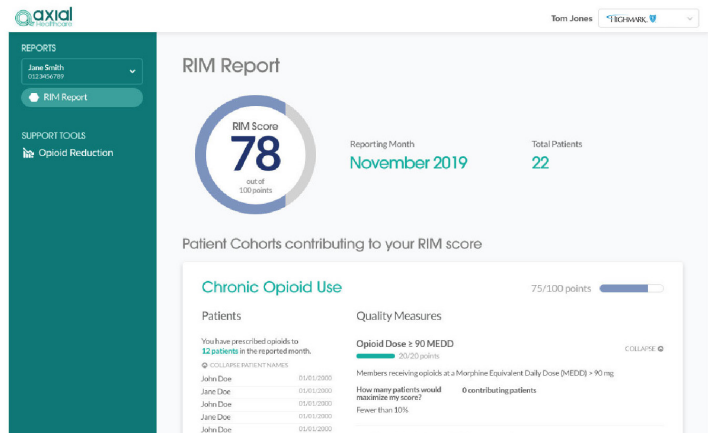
axial Healthcare

Tom Jones HIGHMARK

REPORTS

Jane Smith
0123456789

RIM Report

SUPPORT TOOLS

Opioid Reduction

RIM Report

RIM Score
78
out of
100 points

Reporting Month
November 2019

Total Patients
22

Patient Cohorts contributing to your RIM score

Chronic Opioid Use

75/100 points

Patients

You have prescribed opioids to 12 patients in the reported month.

COLLAPSE PATIENT NAMES

| | |
|---|---|
| John Doe | 01/01/2000 |
| John Doe | 01/01/2000 |
| John Doe | 01/01/2000 |
| Jane Doe | 01/01/2000 |
| John Doe | 01/01/2000 |

Quality Measures

Opioid Dose ≥ 90 MEDD

20/20 points

COLLAPSE

Members receiving opioids at a Morphine Equivalent Daily Dose (MEDD) > 90 mg

How many patients would maximize my score?

0 contributing patients

Fewer than 10%.